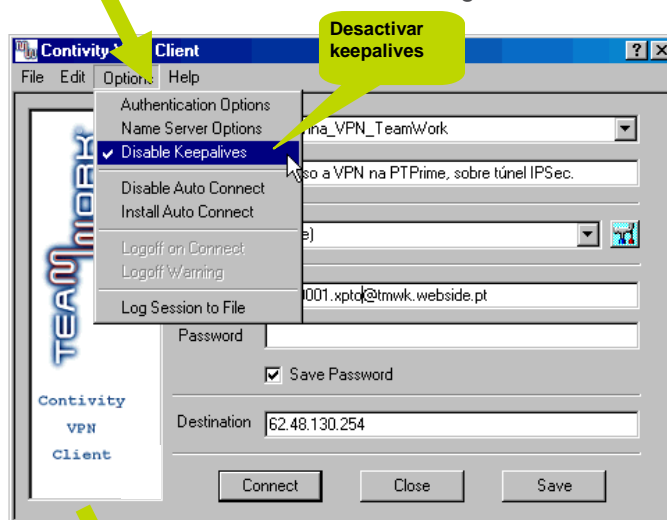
Contivity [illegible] Client

Desactivar keepalives

File Edit Options Help

Authentication Options
Name Server Options
✔ Disable Keepalives
Disable Auto Connect
Install Auto Connect
Logoff on Connect
Logoff Warning
Log Session to File

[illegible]na_VPN_TeamWork

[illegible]so a VPN na PTPrime, sobre túnel IPSec.

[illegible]e)

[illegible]001.xpto@tmwk.webside.pt

Password

Save Password

Destination 62.48.130.254

Connect Close Save

TEAMWORK

Contivity VPN Client